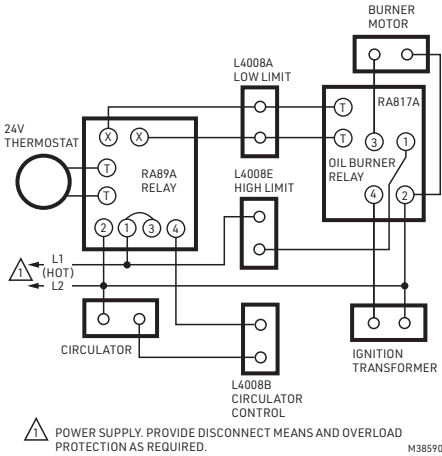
BURNER MOTOR

L4008A LOW LIMIT

RA817A

24V THERMOSTAT

X

X

T

T

T

T

RA89A RELAY

3

1

OIL BURNER RELAY

L4008E HIGH LIMIT

4

2

2

1

3

4

1

L1 (HOT)

L2

CIRCULATOR

IGNITION TRANSFORMER

L4008B CIRCULATOR CONTROL

1 POWER SUPPLY. PROVIDE DISCONNECT MEANS AND OVERLOAD PROTECTION AS REQUIRED.

M38590